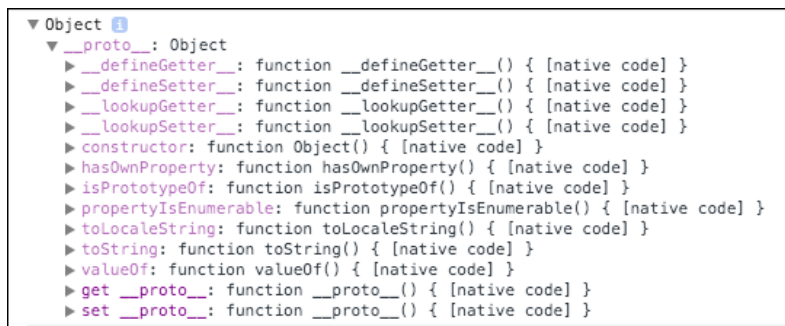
▼ Object ℹ
▼ __proto__: Object
▶ __defineGetter__: function __defineGetter__() { [native code] }
▶ __defineSetter__: function __defineSetter__() { [native code] }
▶ __lookupGetter__: function __lookupGetter__() { [native code] }
▶ __lookupSetter__: function __lookupSetter__() { [native code] }
▶ constructor: function Object() { [native code] }
▶ hasOwnProperty: function hasOwnProperty() { [native code] }
▶ isPrototypeOf: function isPrototypeOf() { [native code] }
▶ propertyIsEnumerable: function propertyIsEnumerable() { [native code] }
▶ toLocaleString: function toLocaleString() { [native code] }
▶ toString: function toString() { [native code] }
▶ valueOf: function valueOf() { [native code] }
▶ get __proto__: function __proto__() { [native code] }
▶ set __proto__: function __proto__() { [native code] }